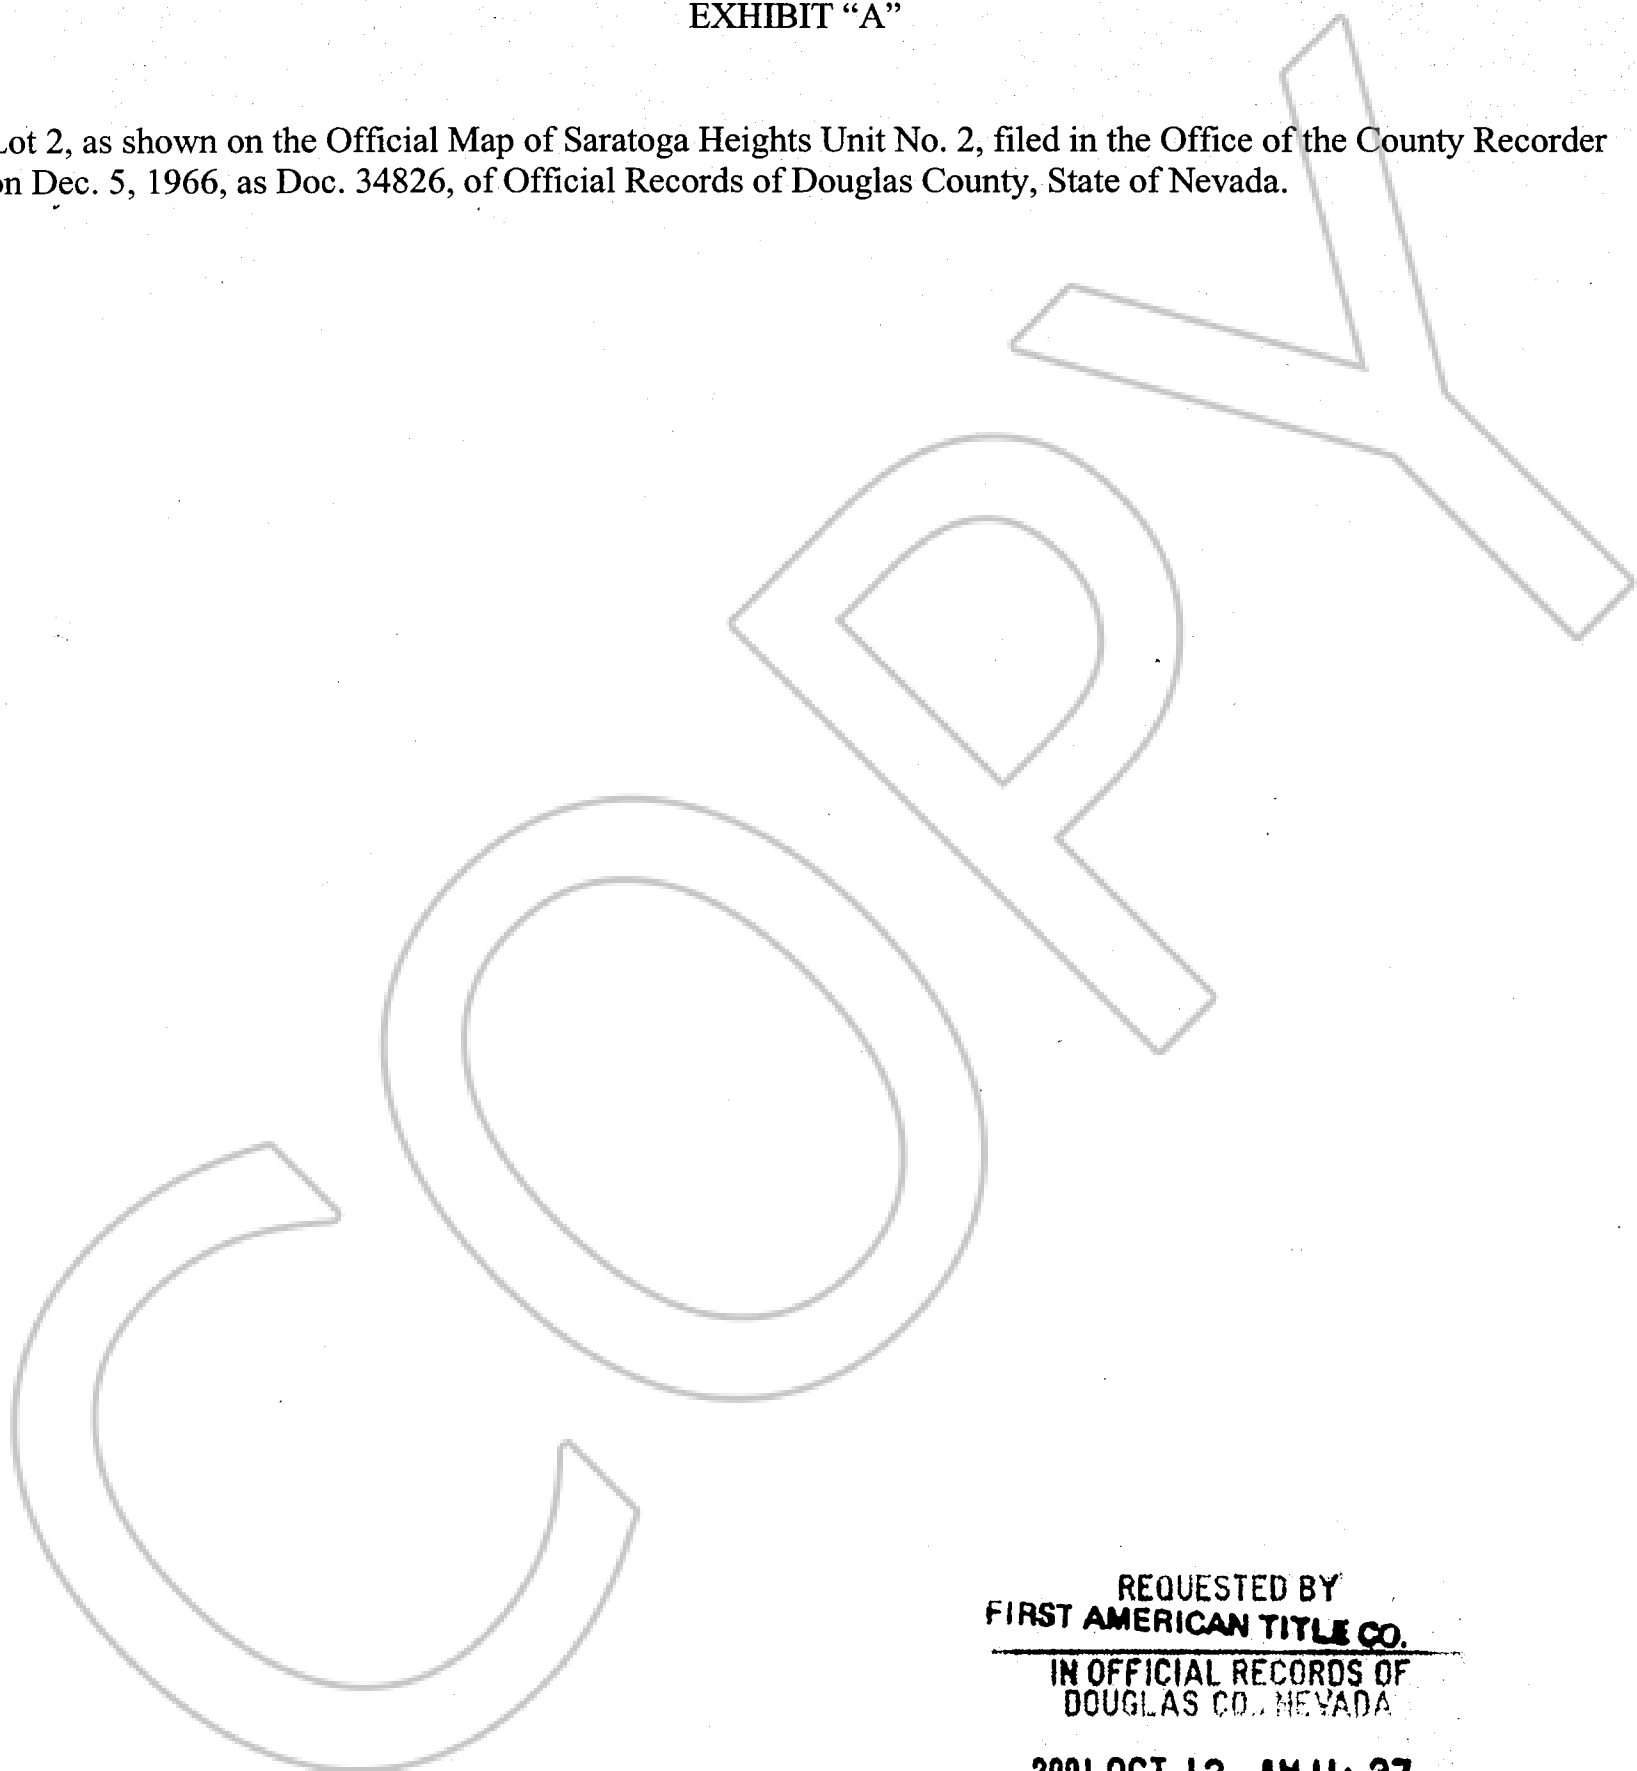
EXHIBIT "A"

Lot 2, as shown on the Official Map of Saratoga Heights Unit No. 2, filed in the Office of the County Recorder on Dec. 5, 1966, as Doc. 34826, of Official Records of Douglas County, State of Nevada.

COPY

REQUESTED BY
FIRST AMERICAN TITLE CO.
IN OFFICIAL RECORDS OF
DOUGLAS CO., NEVADA

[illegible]